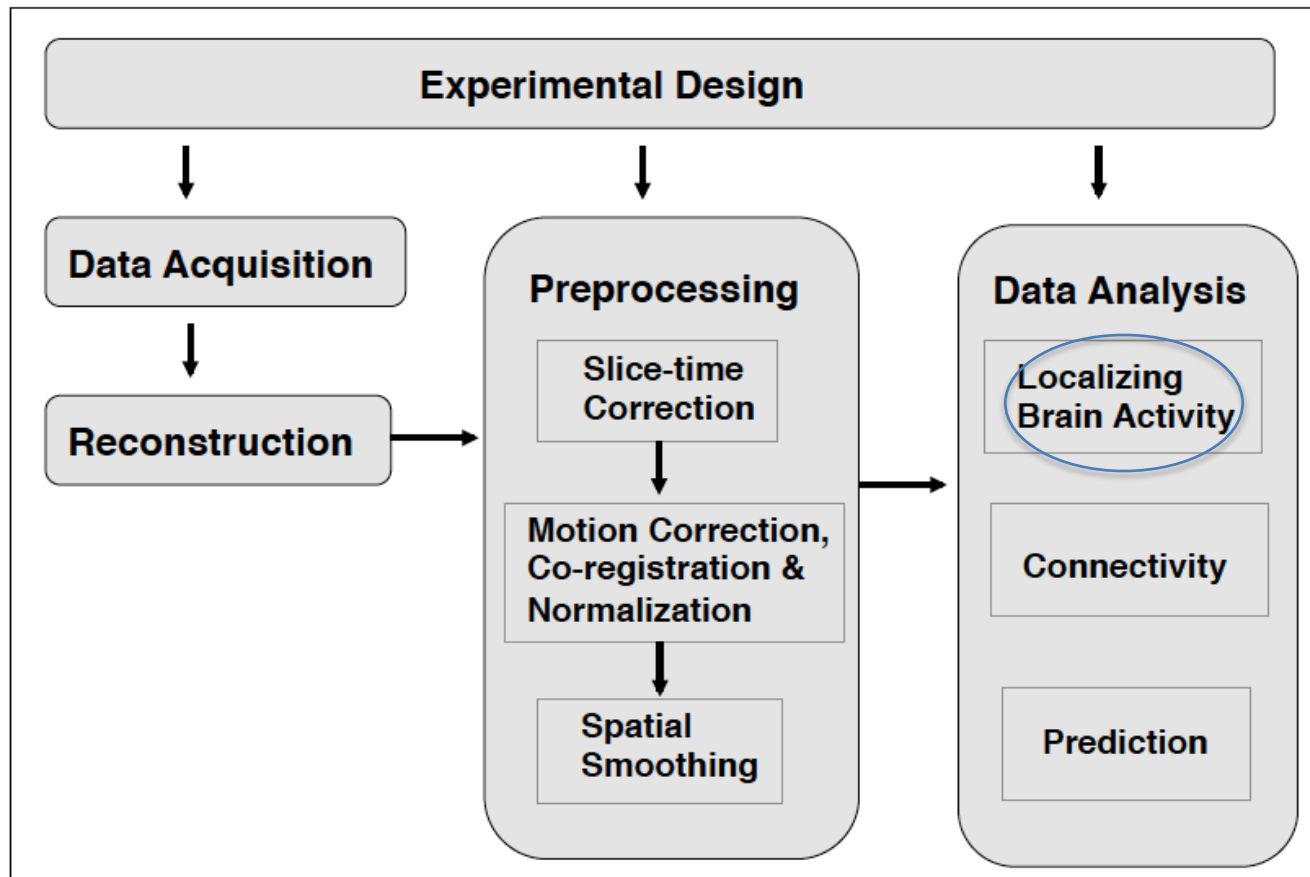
Experimental Design

Data Acquisition

Reconstruction

Preprocessing

Slice-time Correction

Motion Correction, Co-registration & Normalization

Spatial Smoothing

Data Analysis

Localizing Brain Activity

Connectivity

Prediction